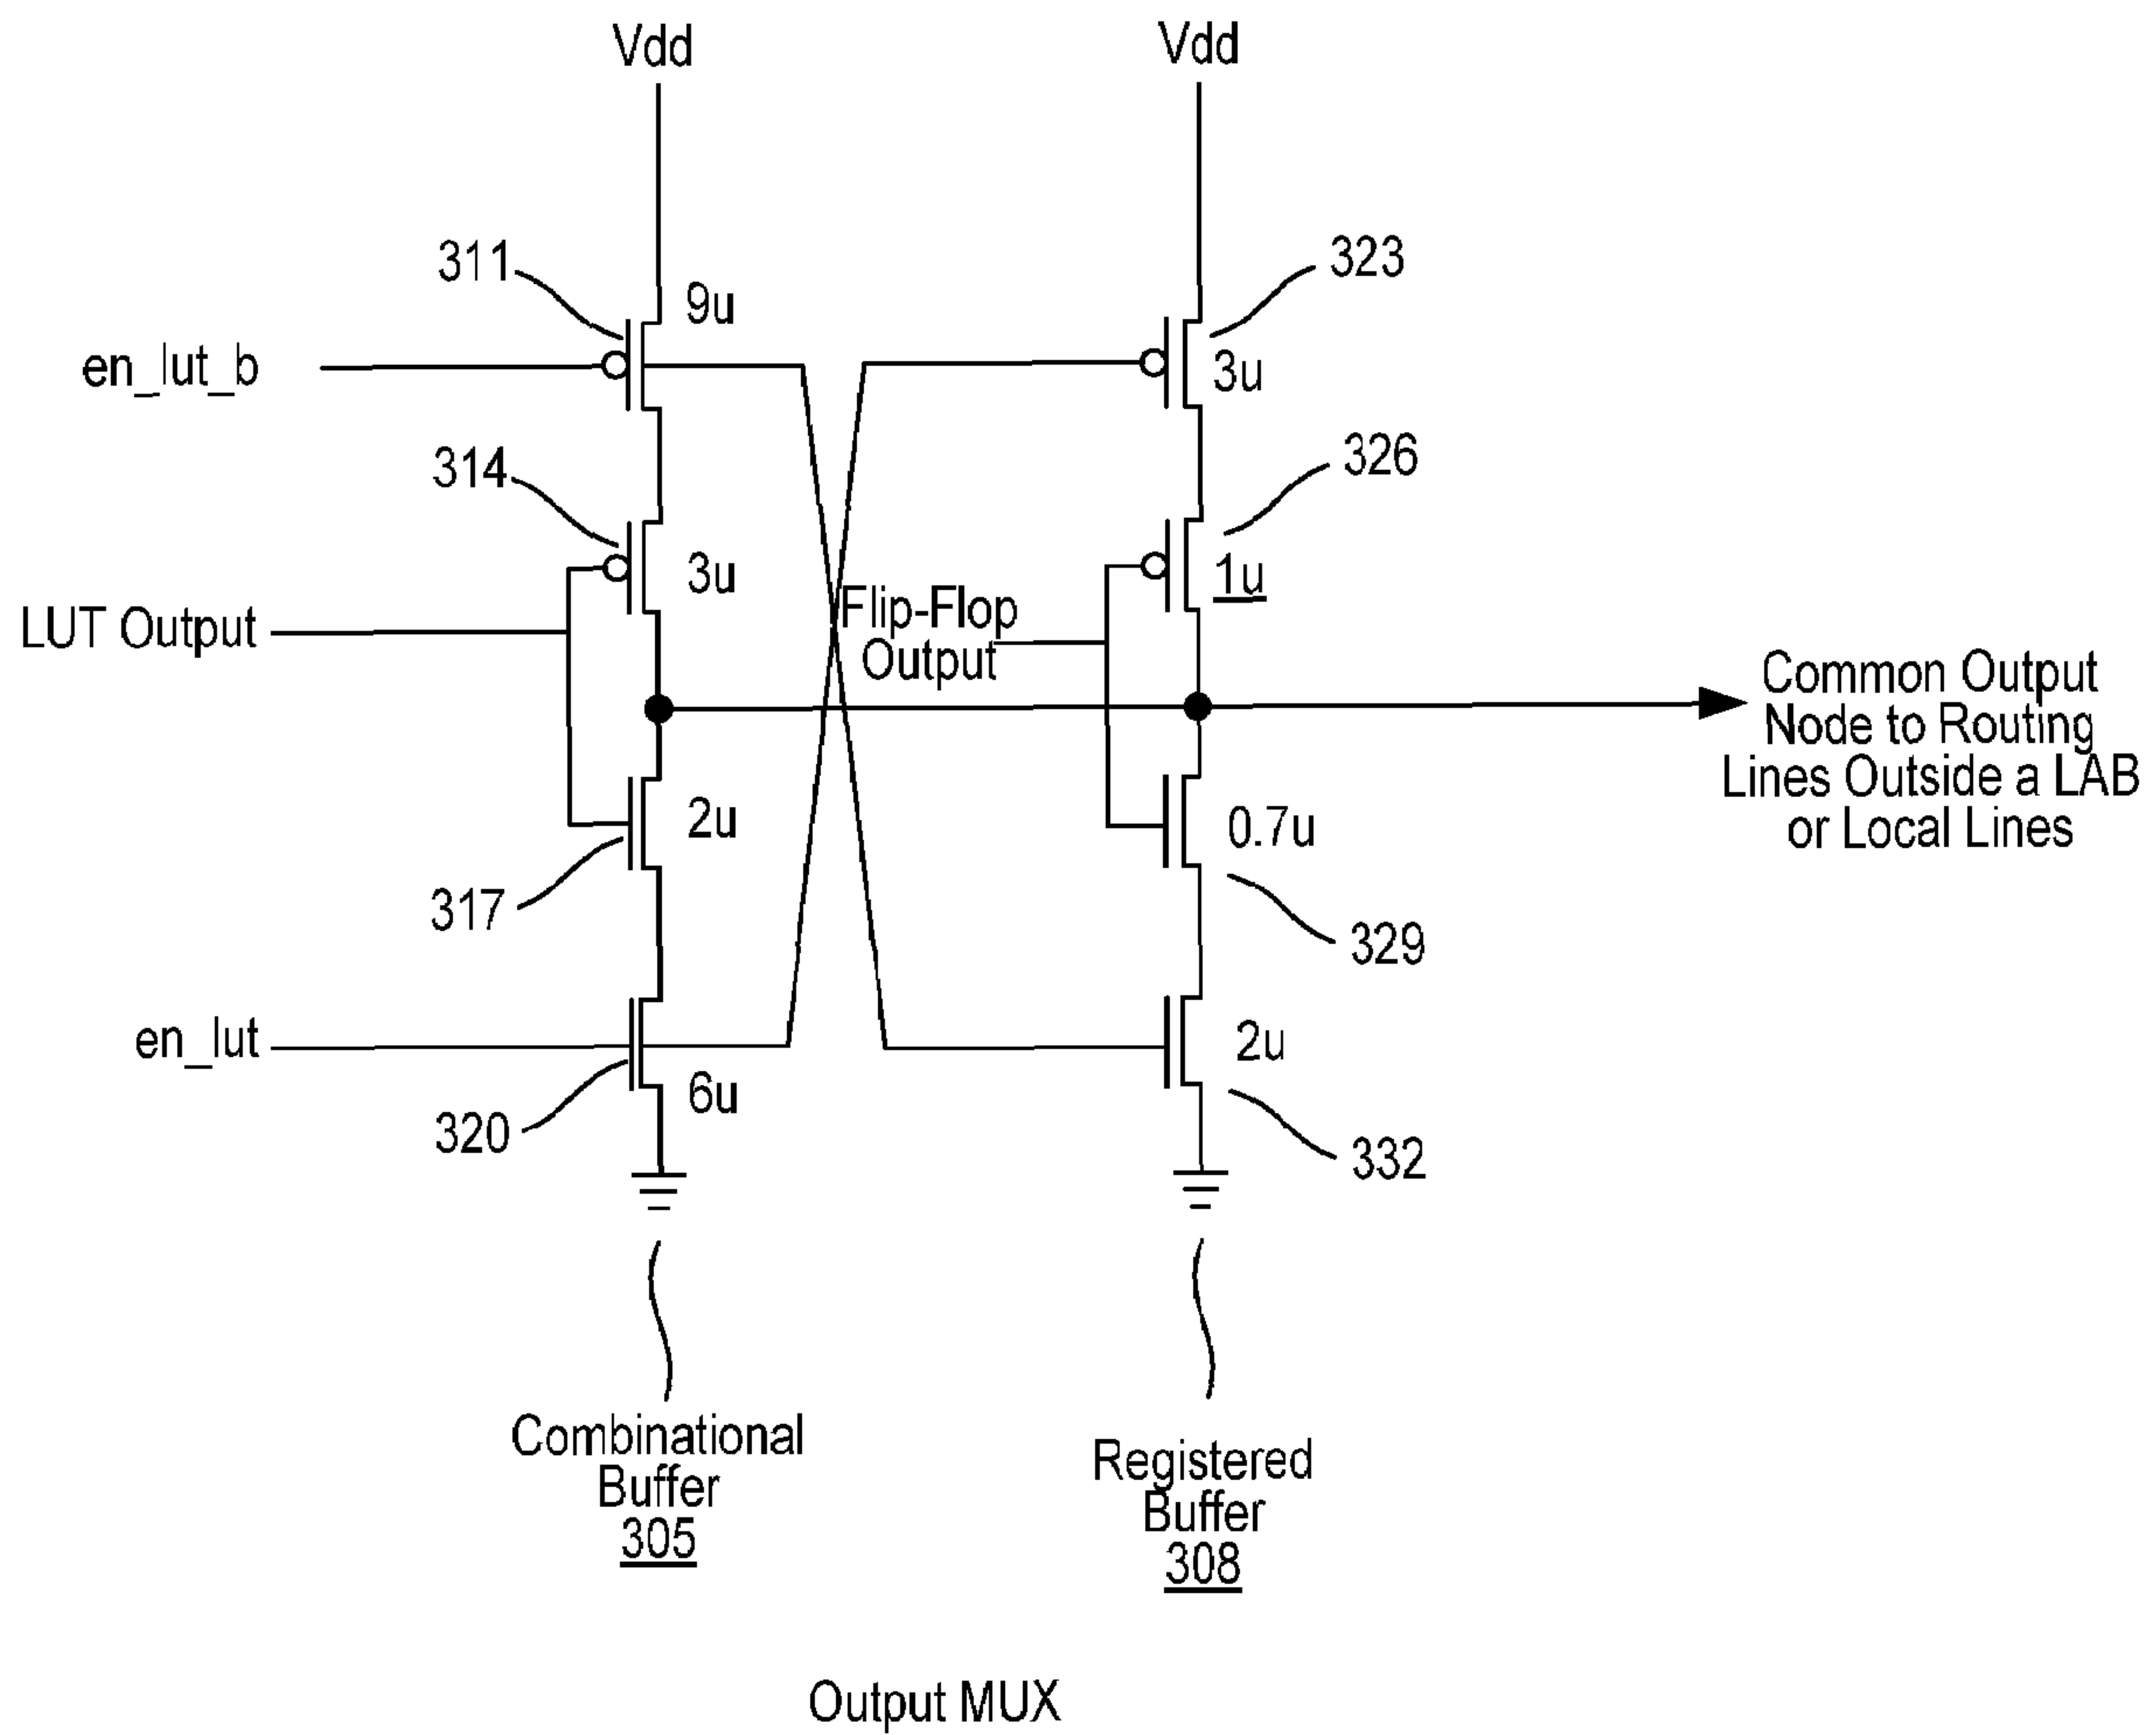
Vdd

Vdd

311

9u

323

en_lut_b

3u

314

326

3u

1u

LUT Output

Flip-Flop Output

Common Output Node to Routing Lines Outside a LAB or Local Lines

2u

0.7u

317

329

en_lut

2u

6u

320

332

Combinational Buffer 305

Registered Buffer 308

Output MUX